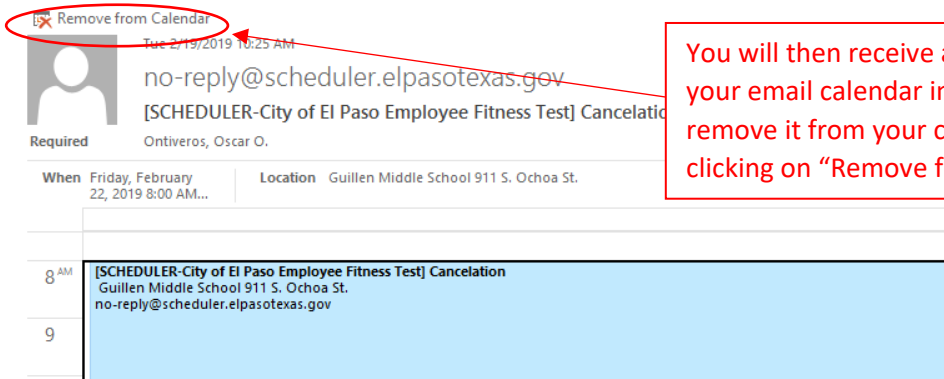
Remove from Calendar

Tue 2/19/2019 10:25 AM

no-reply@scheduler.elpasotexas.gov

[SCHEDULER-City of El Paso Employee Fitness Test] Cancelatio

Required Ontiveros, Oscar O.

When Friday, February 22, 2019 8:00 AM...

Location Guillen Middle School 911 S. Ochoa St.

You will then receive a your email calendar in remove it from your c clicking on "Remove f

8 AM

[SCHEDULER-City of El Paso Employee Fitness Test] Cancelation
Guillen Middle School 911 S. Ochoa St.
no-reply@scheduler.elpasotexas.gov

9